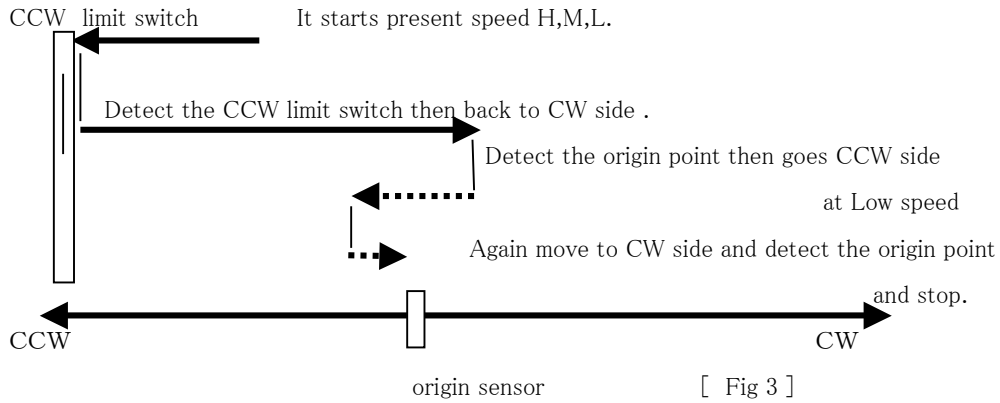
CCW limit switch

It starts present speed H,M,L.

Detect the CCW limit switch then back to CW side .

Detect the origin point then goes CCW side at Low speed

Again move to CW side and detect the origin point and stop.

CCW

CW

origin sensor

[ Fig 3 ]